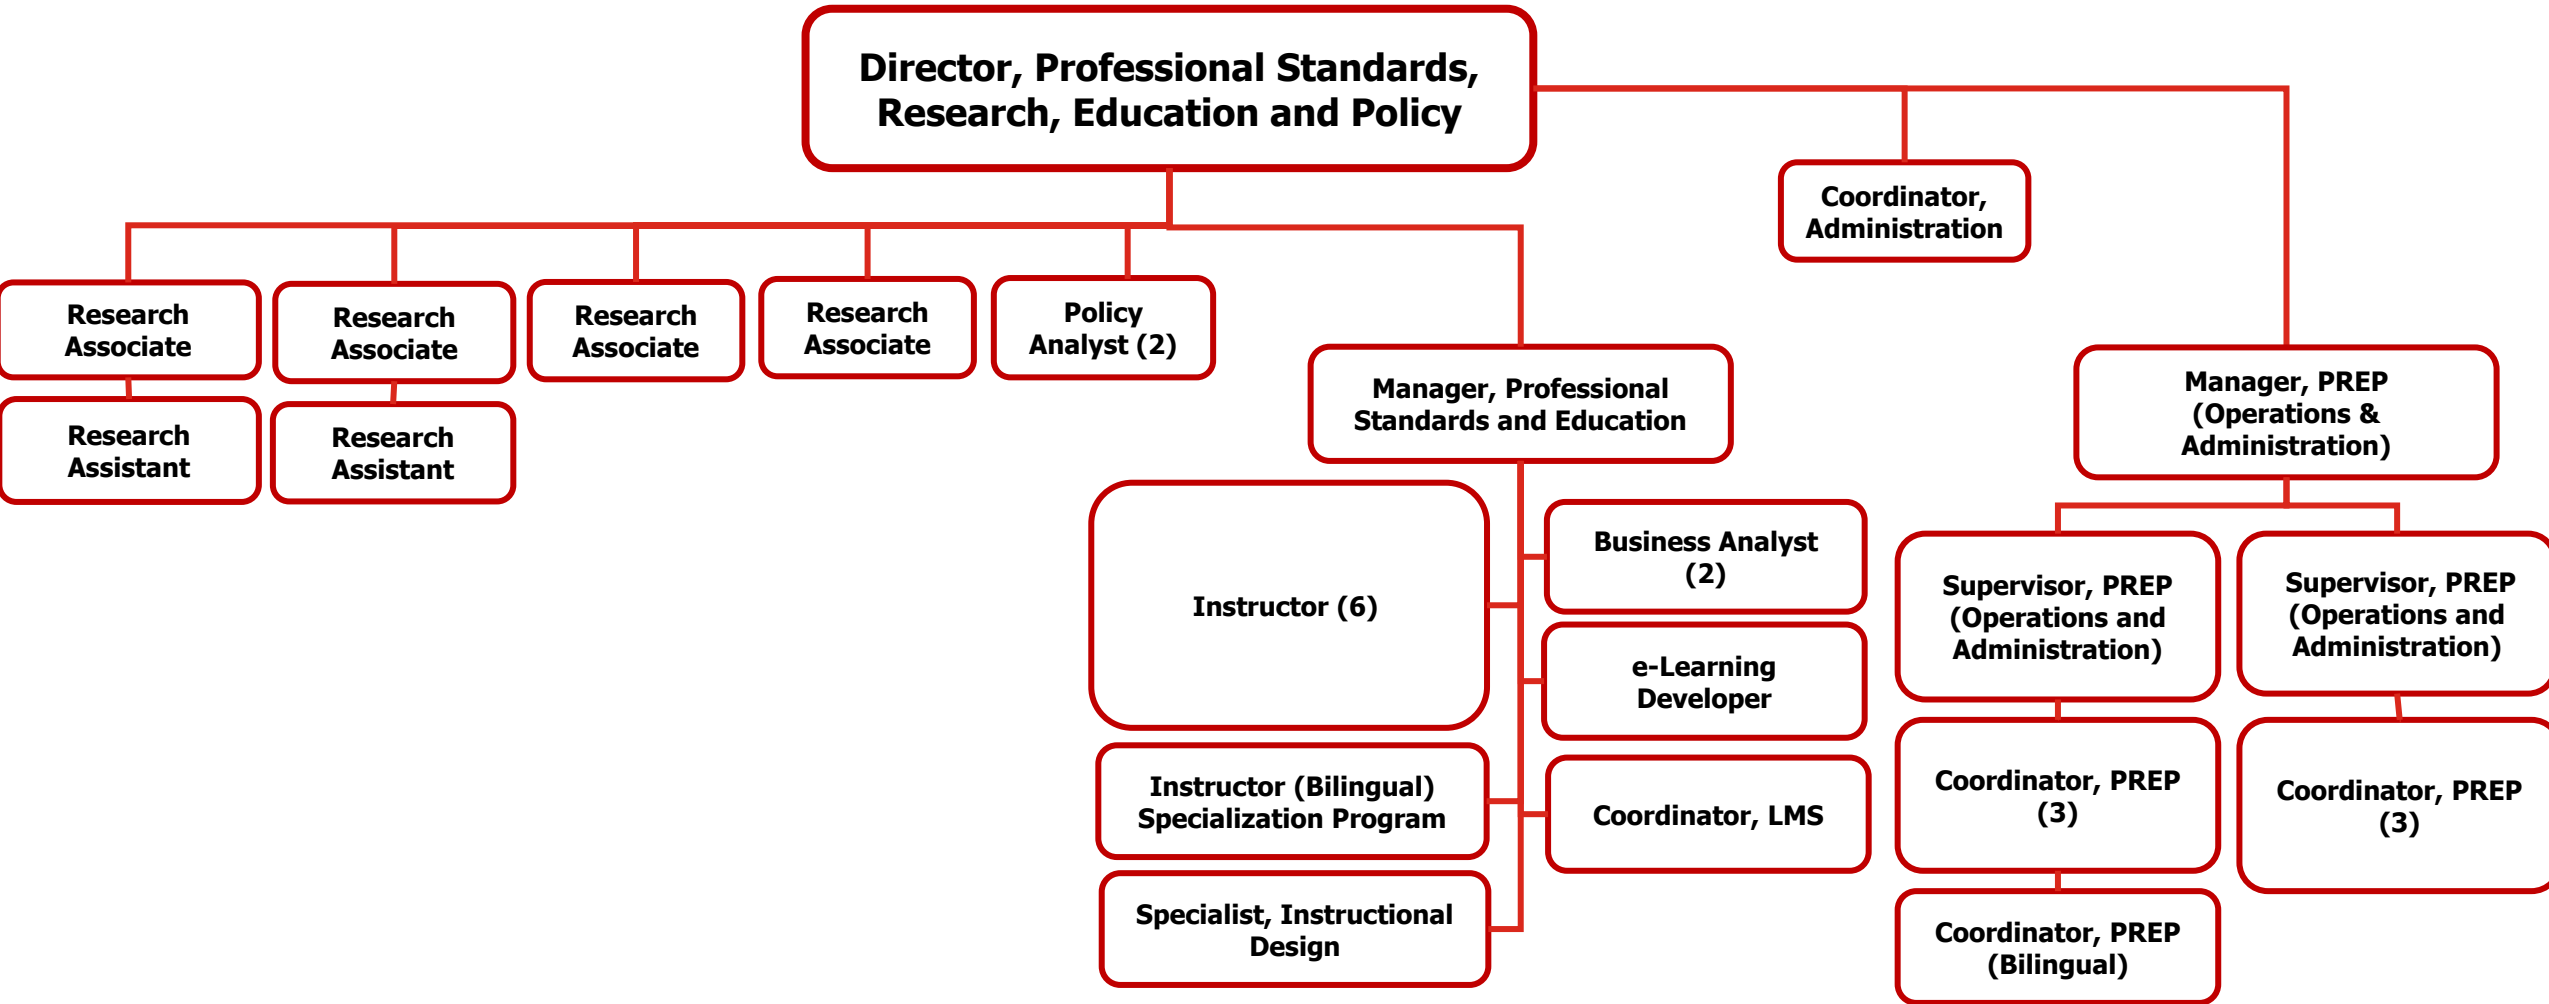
Director, Professional Standards, Research, Education and Policy

Coordinator, Administration

Research Associate

Research Assistant

Research Associate

Research Assistant

Research Associate

Research Associate

Policy Analyst (2)

Manager, Professional Standards and Education

Instructor (6)

Business Analyst (2)

e-Learning Developer

Instructor (Bilingual) Specialization Program

Coordinator, LMS

Specialist, Instructional Design

Manager, PREP (Operations & Administration)

Supervisor, PREP (Operations and Administration)

Supervisor, PREP (Operations and Administration)

Coordinator, PREP (3)

Coordinator, PREP (3)

Coordinator, PREP (Bilingual)